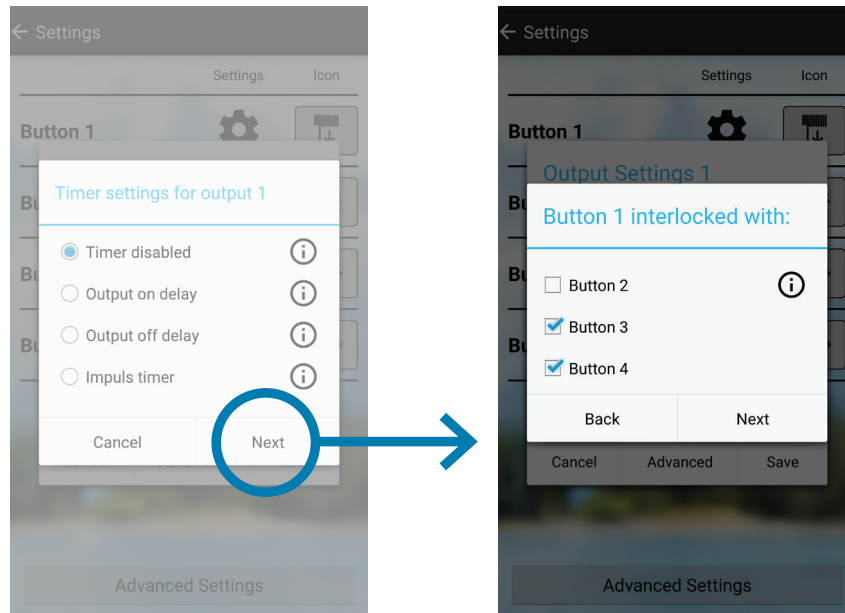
← Settings

Settings Icon

Button 1

Bu

Bu

Bu

Timer settings for output 1

Timer disabled

Output on delay

Output off delay

Impuls timer

Cancel

Next

Advanced Settings

← Settings

Settings Icon

Button 1

Output Settings 1

Bu

Bu

Bu

Button 1 interlocked with:

Button 2

Button 3

Button 4

Back

Next

Cancel

Advanced

Save

Advanced Settings